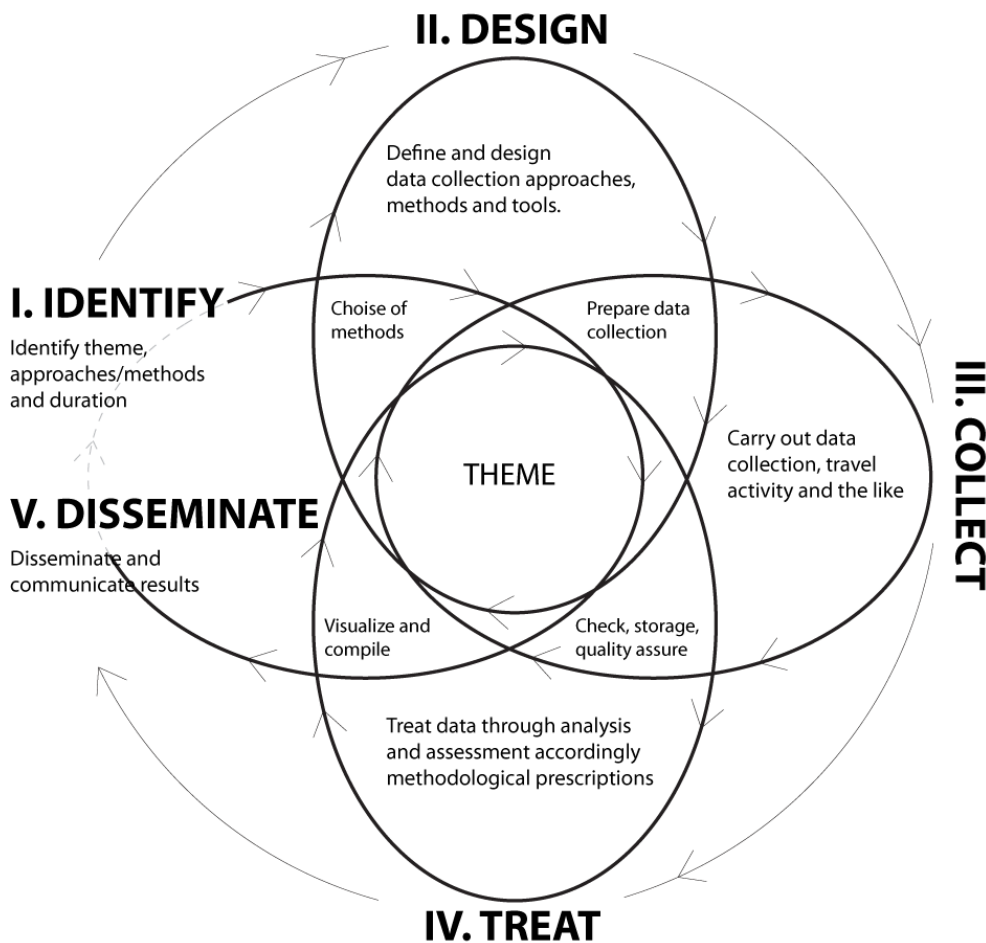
II. DESIGN

Define and design data collection approaches, methods and tools.

I. IDENTIFY

Identify theme, approaches/methods and duration

Choise of methods

Prepare data collection

III. COLLECT

Carry out data collection, travel activity and the like

THEME

V. DISSEMINATE

Disseminate and communicate results

Visualize and compile

Check, storage, quality assure

Treat data through analysis and assessment accordingly methodological prescriptions

IV. TREAT